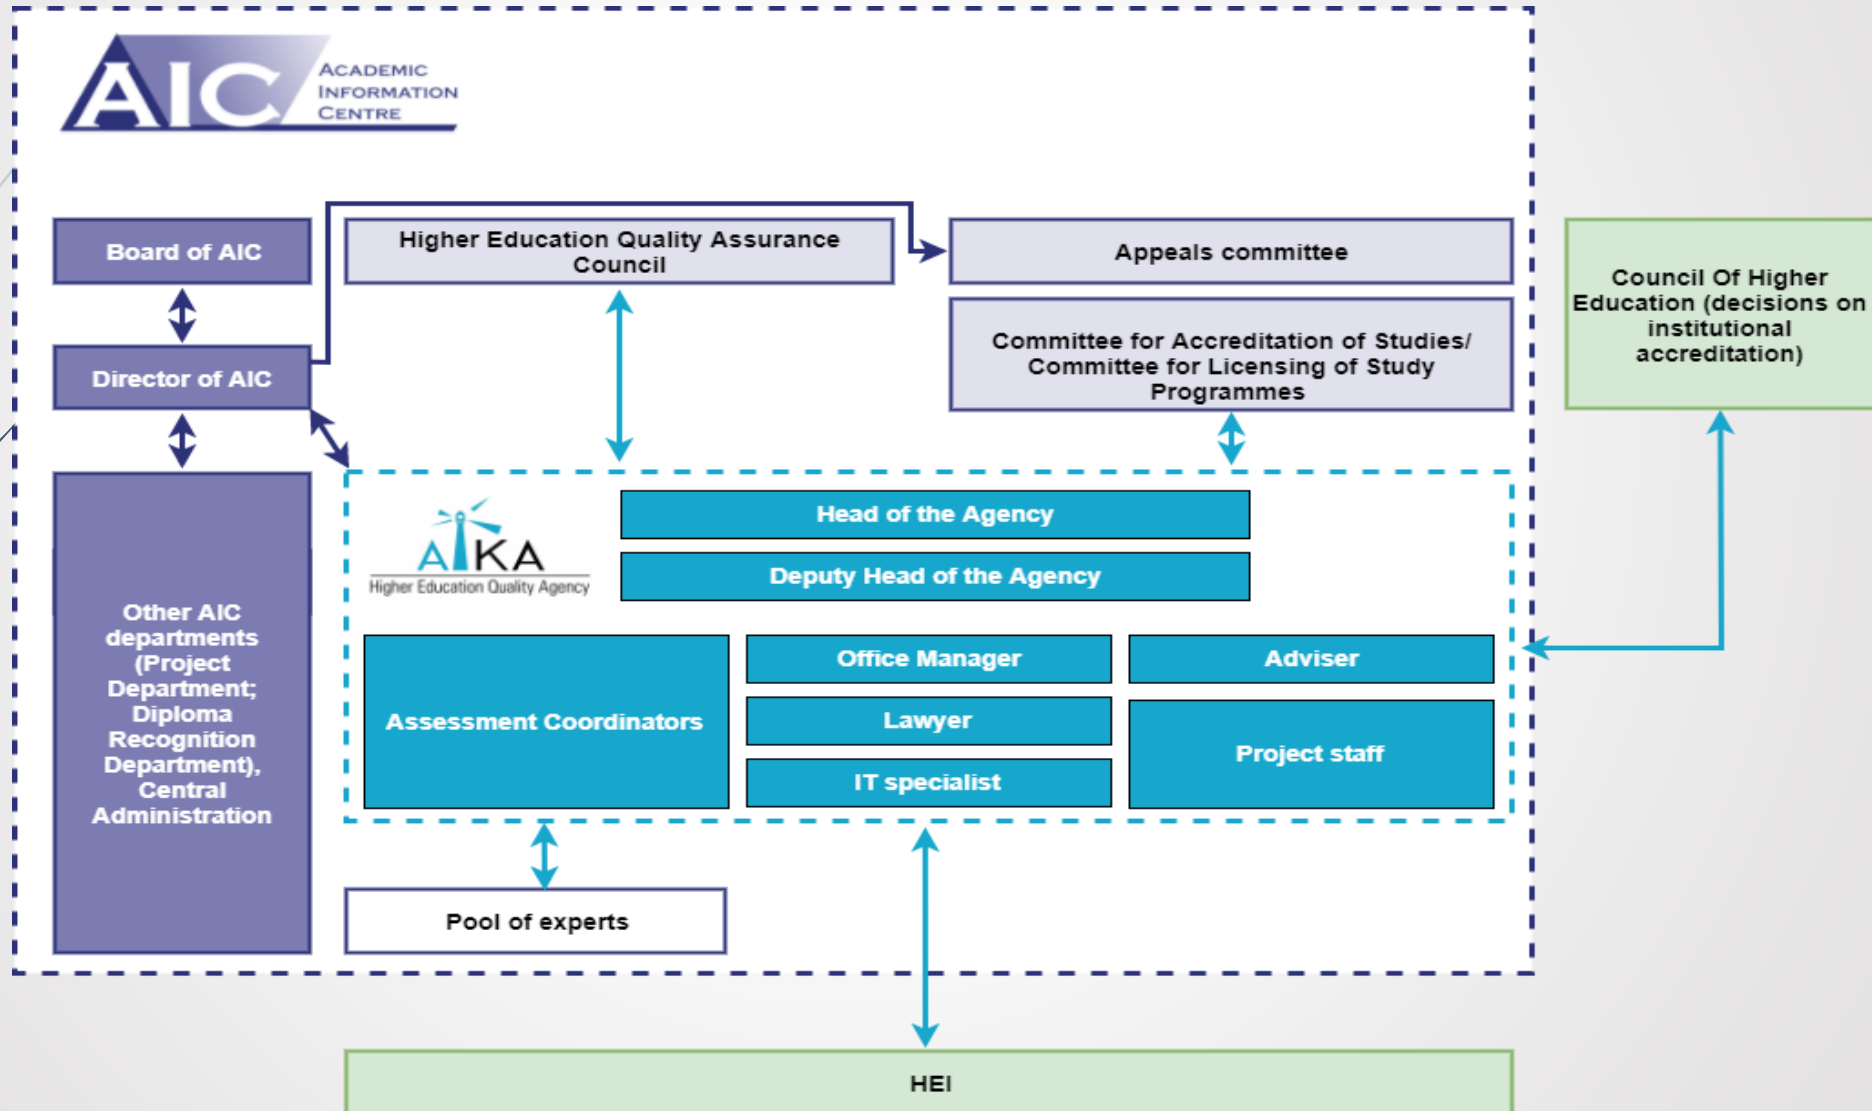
AIC ACADEMIC INFORMATION CENTRE

Board of AIC

Higher Education Quality Assurance Council

Appeals committee

Council Of Higher Education (decisions on institutional accreditation)

Director of AIC

Committee for Accreditation of Studies/ Committee for Licensing of Study Programmes

Other AIC departments (Project Department; Diploma Recognition Department), Central Administration

AIKA Higher Education Quality Agency

Head of the Agency

Deputy Head of the Agency

Assessment Coordinators

Office Manager

Lawyer

IT specialist

Adviser

Project staff

Pool of experts

HEI